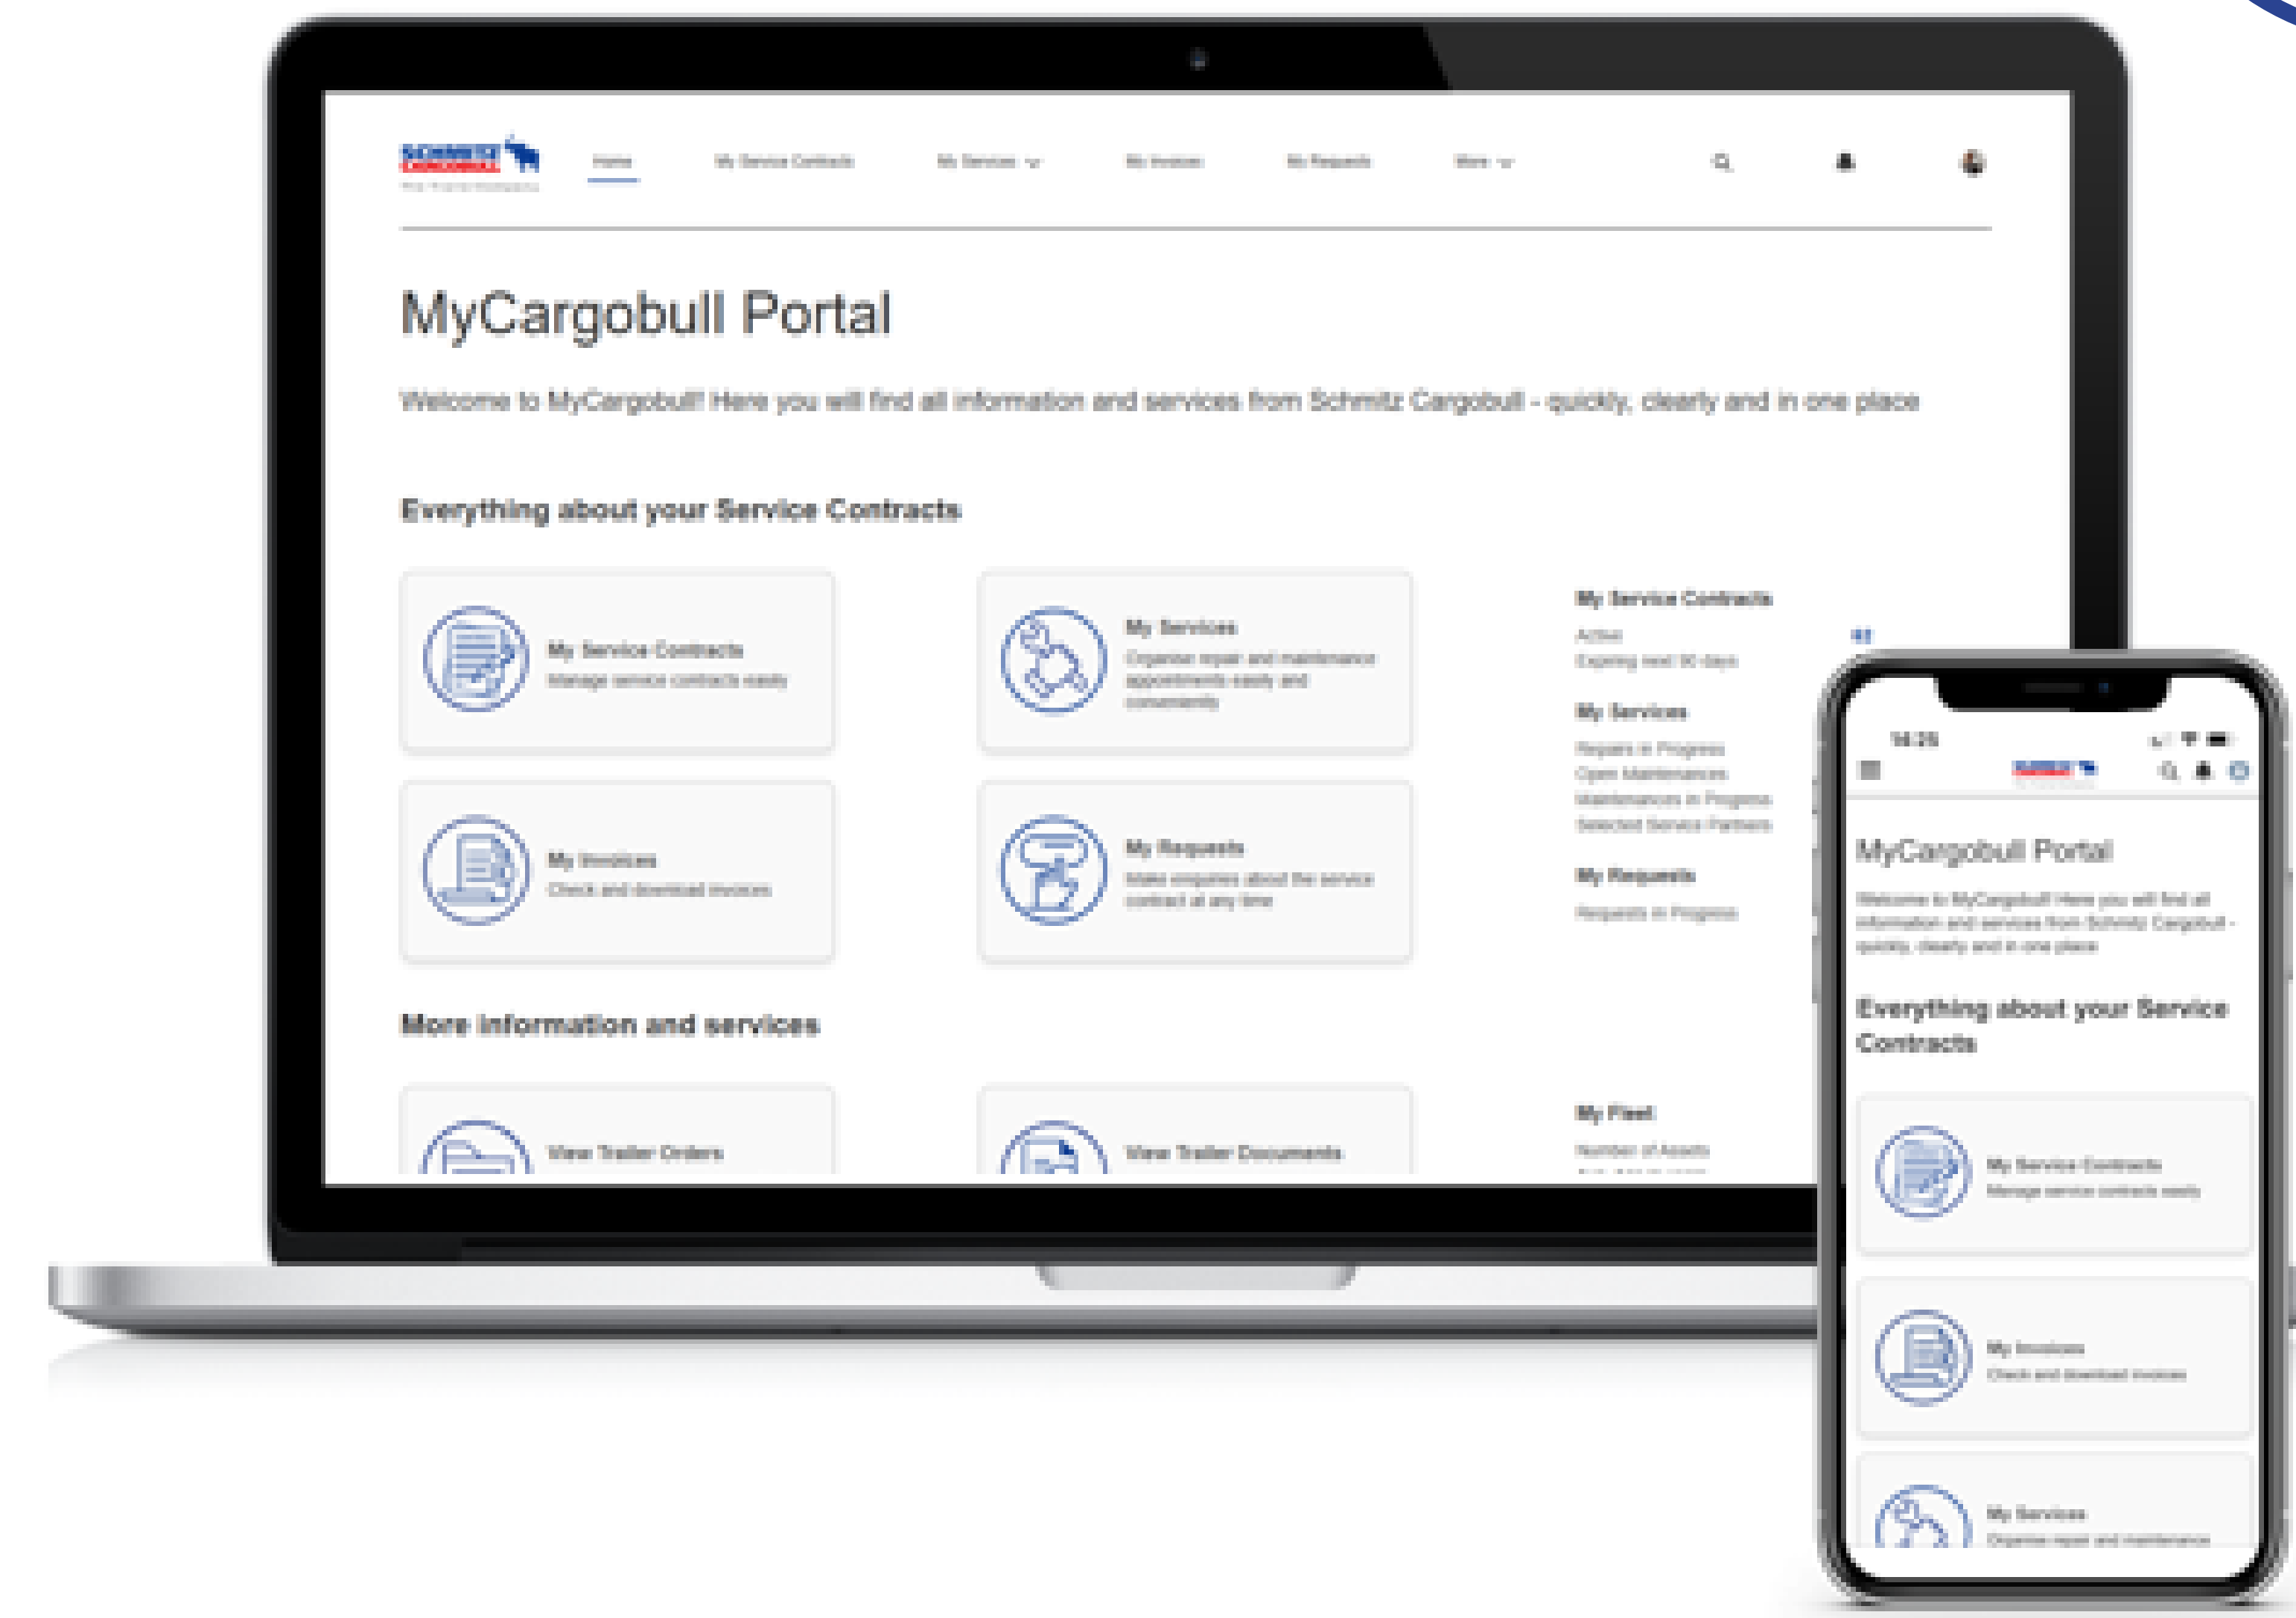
Home My Service Contracts My Services My Invoices My Requests More

MyCargobull Portal

Welcome to MyCargobull! Here you will find all information and services from Schmitz Cargobull - quickly, clearly and in one place

Everything about your Service Contracts

My Service Contracts
Manage service contracts easily

My Services
Organise repair and maintenance appointments easily and conveniently

My Invoices
Check and download invoices

My Requests
Make enquiries about the service contract at any time

My Service Contracts
Active
Expiring next 90 days

My Services
Repairs in Progress
Open Maintenances
Maintenances in Progress
Selected Service Partners

My Requests
Requests in Progress

More information and services

View Trailer Orders

View Trailer Documents

My Fleet
Number of Assets
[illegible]

14:29

MyCargobull Portal

Welcome to MyCargobull! Here you will find all information and services from Schmitz Cargobull - quickly, clearly and in one place

Everything about your Service Contracts

My Service Contracts
Manage service contracts easily

My Invoices
Check and download invoices

My Services
Organise repair and maintenance